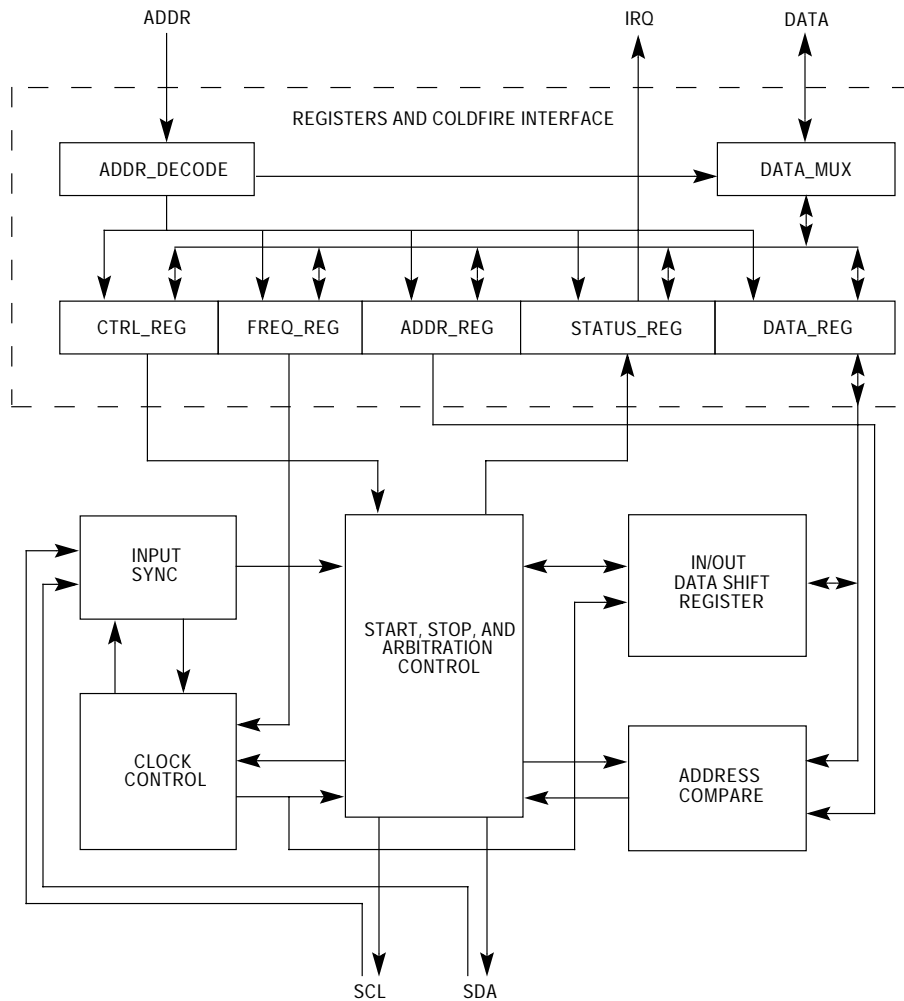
ADDR
IRQ
DATA
REGISTERS AND COLDFIRE INTERFACE
ADDR_DECODE
DATA_MUX
CTRL_REG
FREQ_REG
ADDR_REG
STATUS_REG
DATA_REG
INPUT SYNC
START, STOP, AND ARBITRATION CONTROL
IN/OUT DATA SHIFT REGISTER
CLOCK CONTROL
ADDRESS COMPARE
SCL
SDA